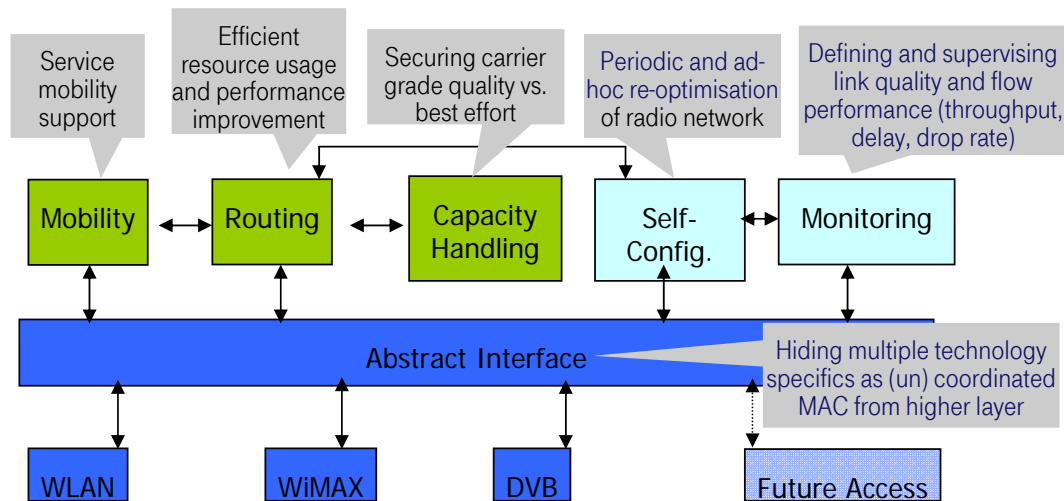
Service mobility support

Efficient resource usage and performance improvement

Securing carrier grade quality vs. best effort

Periodic and ad-hoc re-optimisation of radio network

Defining and supervising link quality and flow performance (throughput, delay, drop rate)

Mobility

Routing

Capacity Handling

Self-Config.

Monitoring

Abstract Interface

Hiding multiple technology specifics as (un) coordinated MAC from higher layer

WLAN

WiMAX

DVB

Future Access